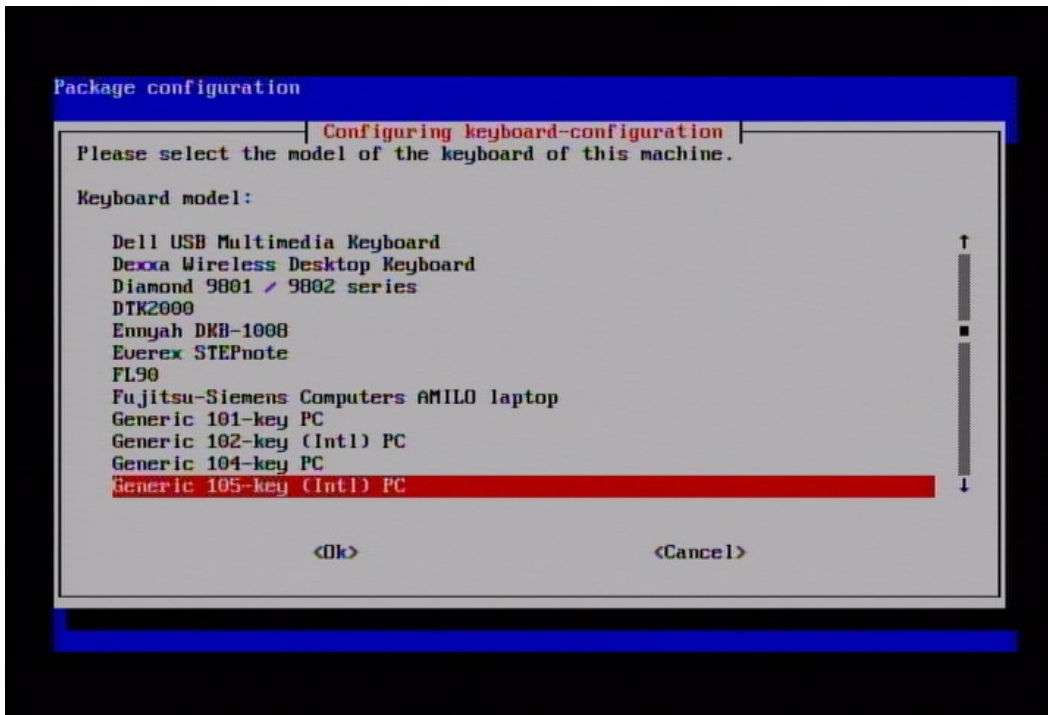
Package configuration

Configuring keyboard-configuration

Please select the model of the keyboard of this machine.

Keyboard model:

Dell USB Multimedia Keyboard
Dexxa Wireless Desktop Keyboard
Diamond 9801 / 9802 series
DTK2000
Ennyah DKB-1008
Everex STEPnote
FL90
Fujitsu-Siemens Computers AMILO laptop
Generic 101-key PC
Generic 102-key (Intl) PC
Generic 104-key PC
Generic 105-key (Intl) PC

<Ok>

<Cancel>